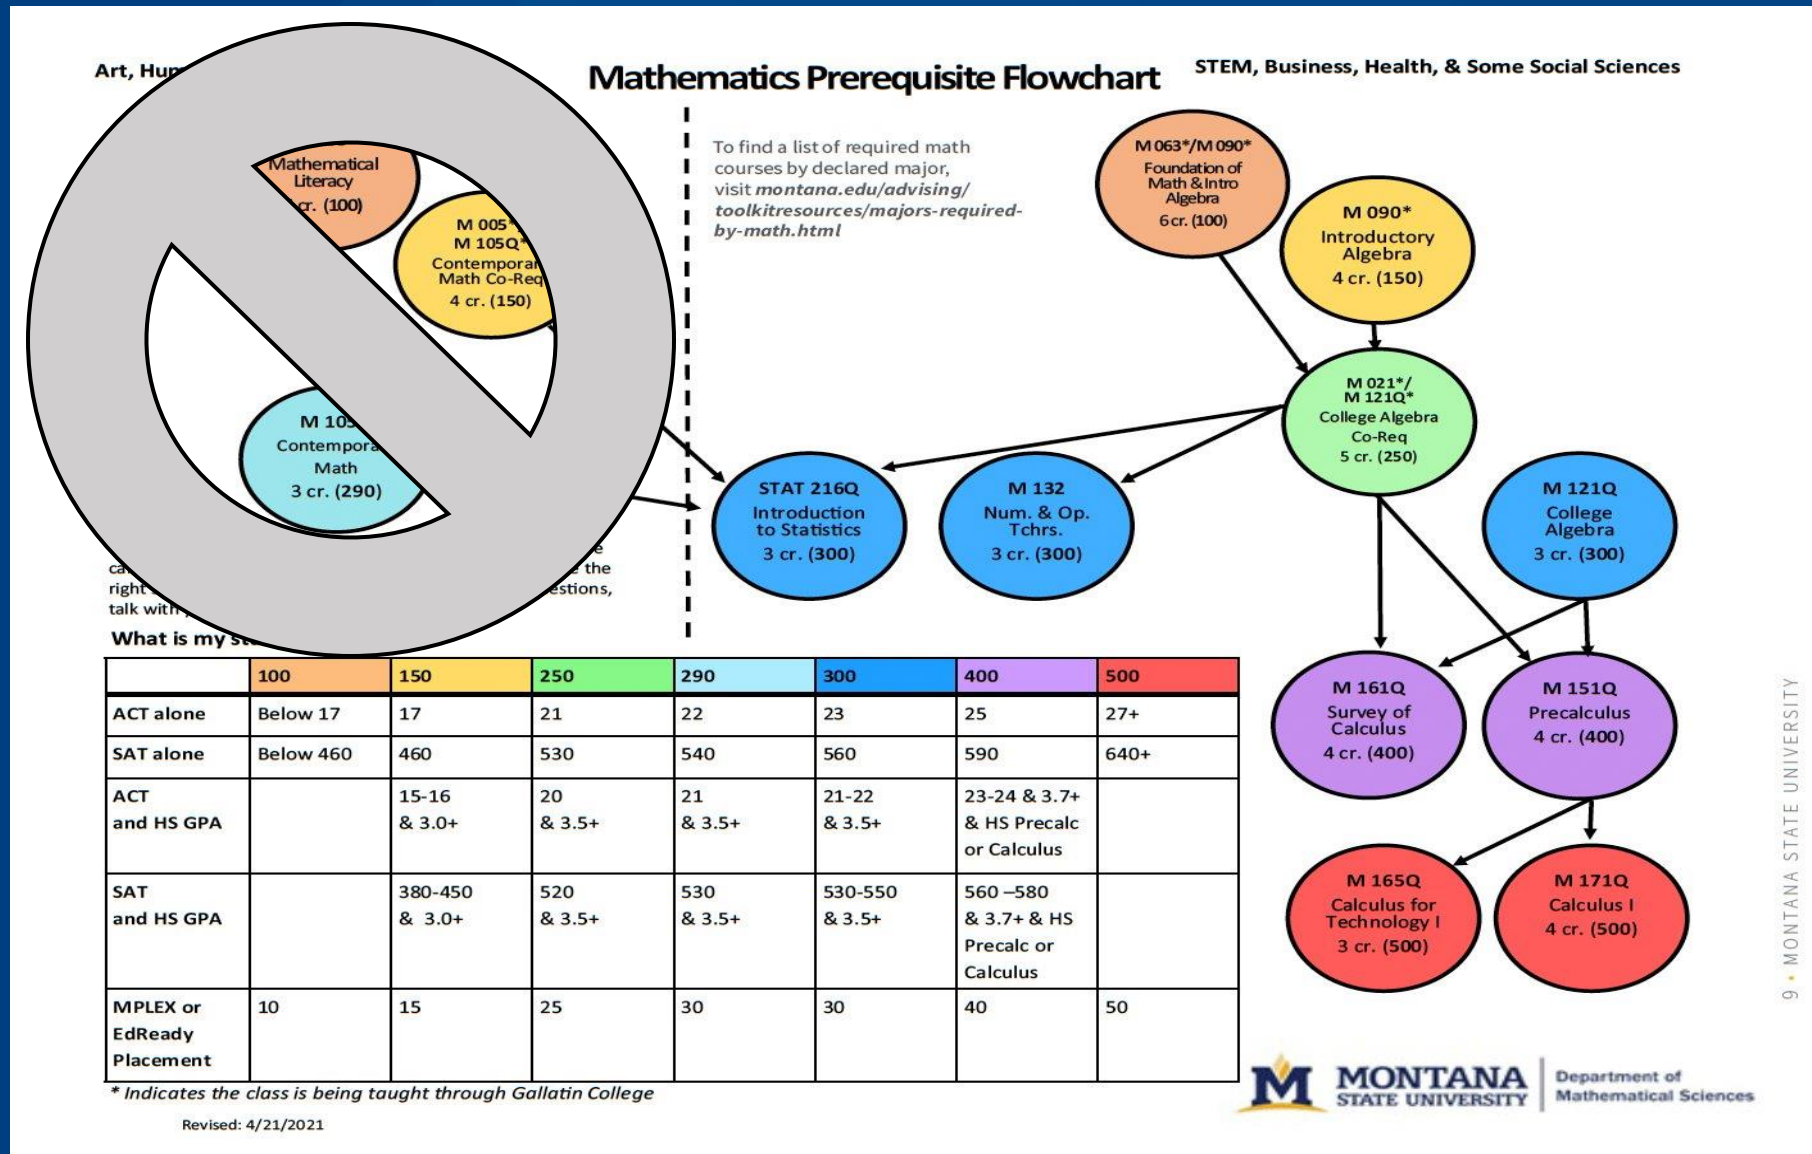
Art, Hu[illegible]

Mathematics Prerequisite Flowchart

STEM, Business, Health, & Some Social Sciences

Mathematical Literacy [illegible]cr. (100)

M 005* M 105Q* Contempora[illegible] Math Co-Req 4 cr. (150)

M 10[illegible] Contempora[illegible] Math 3 cr. (290)

To find a list of required math courses by declared major, visit *montana.edu/advising/toolkitresources/majors-required-by-math.html*

M 063*/M 090* Foundation of Math & Intro Algebra 6 cr. (100)

M 090* Introductory Algebra 4 cr. (150)

M 021*/ M 121Q* College Algebra Co-Req 5 cr. (250)

STAT 216Q Introduction to Statistics 3 cr. (300)

M 132 Num. & Op. Tchrs. 3 cr. (300)

M 121Q College Algebra 3 cr. (300)

ca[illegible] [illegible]e the right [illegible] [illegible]estions, talk with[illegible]

What is my s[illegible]

| | 100 | 150 | 250 | 290 | 300 | 400 | 500 |
|---|---|---|---|---|---|---|---|
| ACT alone | Below 17 | 17 | 21 | 22 | 23 | 25 | 27+ |
| SAT alone | Below 460 | 460 | 530 | 540 | 560 | 590 | 640+ |
| ACT and HS GPA | | 15-16 & 3.0+ | 20 & 3.5+ | 21 & 3.5+ | 21-22 & 3.5+ | 23-24 & 3.7+ & HS Precalc or Calculus | |
| SAT and HS GPA | | 380-450 & 3.0+ | 520 & 3.5+ | 530 & 3.5+ | 530-550 & 3.5+ | 560 –580 & 3.7+ & HS Precalc or Calculus | |
| MPLEX or EdReady Placement | 10 | 15 | 25 | 30 | 30 | 40 | 50 |

M 161Q Survey of Calculus 4 cr. (400)

M 151Q Precalculus 4 cr. (400)

M 165Q Calculus for Technology I 3 cr. (500)

M 171Q Calculus I 4 cr. (500)

* Indicates the class is being taught through Gallatin College

Revised: 4/21/2021

MONTANA STATE UNIVERSITY Department of Mathematical Sciences

9 • MONTANA STATE UNIVERSITY